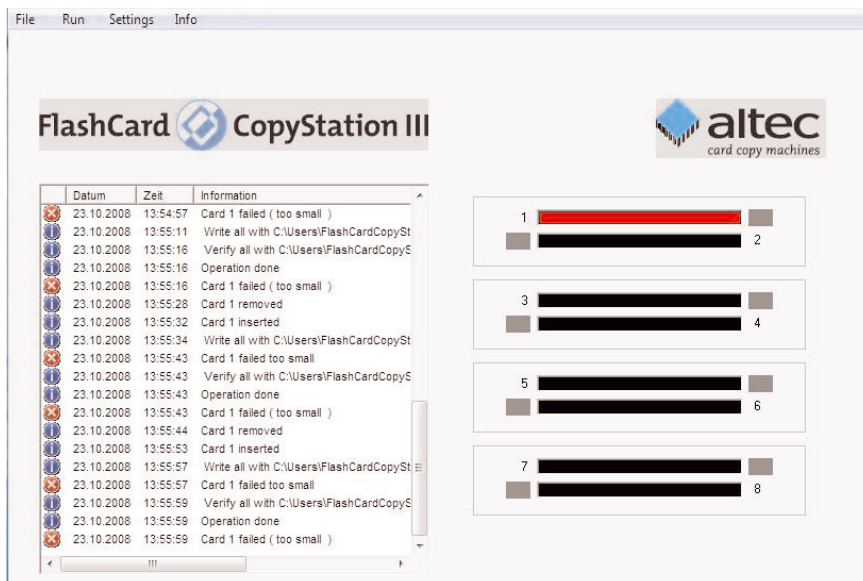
File Run Settings Info

FlashCard CopyStation III

altec
card copy machines

| | Datum | Zeit | Information |
|---|---|---|---|
| | 23.10.2008 | 13:54:57 | Card 1 failed ( too small ) |
| | 23.10.2008 | 13:55:11 | Write all with C:\Users\FlashCardCopySt |
| | 23.10.2008 | 13:55:16 | Verify all with C:\Users\FlashCardCopyS |
| | 23.10.2008 | 13:55:16 | Operation done |
| | 23.10.2008 | 13:55:16 | Card 1 failed ( too small ) |
| | 23.10.2008 | 13:55:28 | Card 1 removed |
| | 23.10.2008 | 13:55:32 | Card 1 inserted |
| | 23.10.2008 | 13:55:34 | Write all with C:\Users\FlashCardCopySt |
| | 23.10.2008 | 13:55:43 | Card 1 failed too small |
| | 23.10.2008 | 13:55:43 | Verify all with C:\Users\FlashCardCopyS |
| | 23.10.2008 | 13:55:43 | Operation done |
| | 23.10.2008 | 13:55:43 | Card 1 failed ( too small ) |
| | 23.10.2008 | 13:55:44 | Card 1 removed |
| | 23.10.2008 | 13:55:53 | Card 1 inserted |
| | 23.10.2008 | 13:55:57 | Write all with C:\Users\FlashCardCopySt |
| | 23.10.2008 | 13:55:57 | Card 1 failed too small |
| | 23.10.2008 | 13:55:59 | Verify all with C:\Users\FlashCardCopyS |
| | 23.10.2008 | 13:55:59 | Operation done |
| | 23.10.2008 | 13:55:59 | Card 1 failed ( too small ) |

1
2
3
4
5
6
7
8